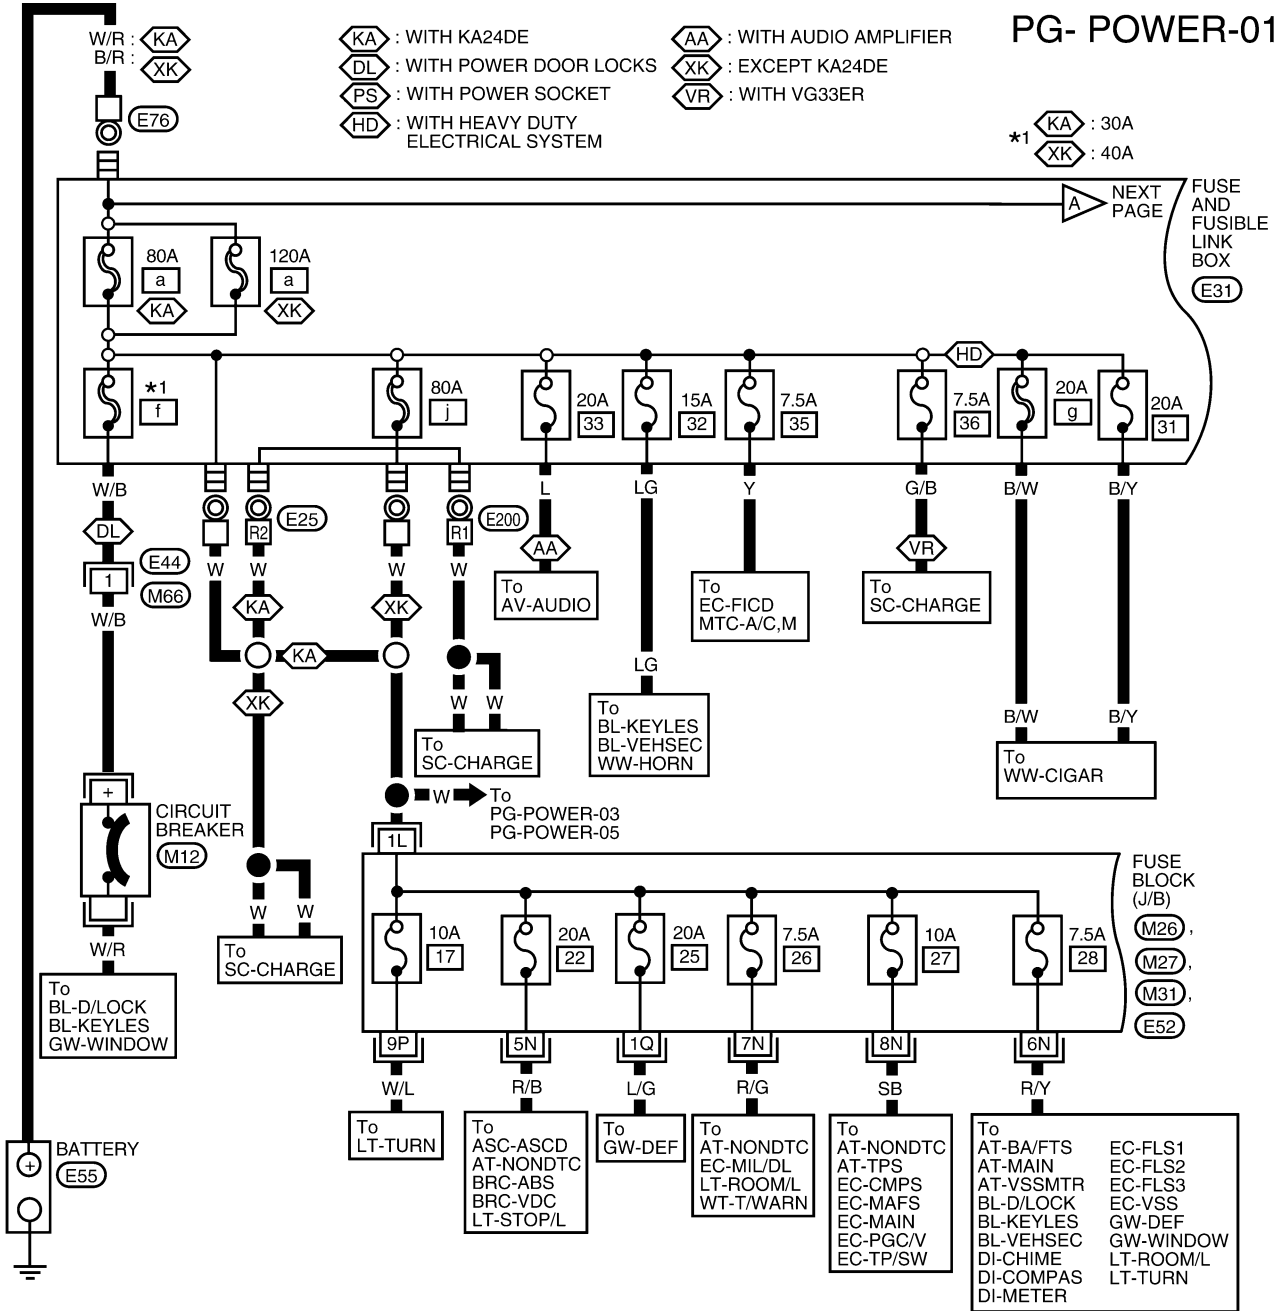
PG- POWER-01

W/R : KA
B/R : XK

KA : WITH KA24DE
DL : WITH POWER DOOR LOCKS
PS : WITH POWER SOCKET
HD : WITH HEAVY DUTY ELECTRICAL SYSTEM

AA : WITH AUDIO AMPLIFIER
XK : EXCEPT KA24DE
VR : WITH VG33ER

*1 KA : 30A
XK : 40A

E76

A NEXT PAGE

FUSE AND FUSIBLE LINK BOX
E31

80A
a
KA

120A
a
XK

*1
f

80A
j

20A
33

15A
32

7.5A
35

HD

7.5A
36

20A
g

20A
31

W/B

DL

1
E44
M66

W/B

R2
E25

R1
E200

W
W
W
W

KA
XK
KA
XK

L
AA
To AV-AUDIO

LG
LG
To BL-KEYLES BL-VEHSEC WW-HORN

Y
To EC-FICD MTC-A/C,M

G/B
VR
To SC-CHARGE

B/W
B/W

B/Y
B/Y

To WW-CIGAR

W
W
To SC-CHARGE

+
CIRCUIT BREAKER
M12

W
W
To SC-CHARGE

W To PG-POWER-03 PG-POWER-05

1L

W/R

To BL-D/LOCK BL-KEYLES GW-WINDOW

FUSE BLOCK (J/B)
M26, M27, M31, E52

10A
17

20A
22

20A
25

7.5A
26

10A
27

7.5A
28

9P
5N
1Q
7N
8N
6N

W/L
To LT-TURN

R/B
To ASC-ASCD AT-NONDTC BRC-ABS BRC-VDC LT-STOP/L

L/G
To GW-DEF

R/G
To AT-NONDTC EC-MIL/DL LT-ROOM/L WT-T/WARN

SB
To AT-NONDTC AT-TPS EC-CMPS EC-MAFS EC-MAIN EC-PGC/V EC-TP/SW

R/Y
To AT-BA/FTS AT-MAIN AT-VSSMTR BL-D/LOCK BL-KEYLES BL-VEHSEC DI-CHIME DI-COMPAS DI-METER EC-FLS1 EC-FLS2 EC-FLS3 EC-VSS GW-DEF GW-WINDOW LT-ROOM/L LT-TURN

BATTERY
E55